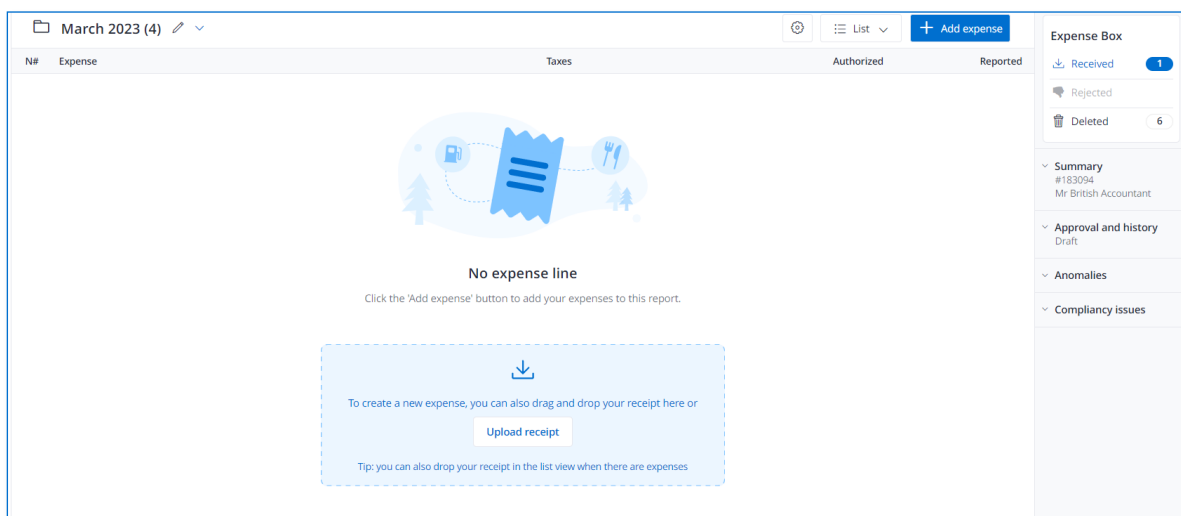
March 2023 (4)

List

Add expense

| N# | Expense | Taxes | Authorized | Reported |
|---|---|---|---|---|

No expense line

Click the 'Add expense' button to add your expenses to this report.

To create a new expense, you can also drag and drop your receipt here or

Upload receipt

Tip: you can also drop your receipt in the list view when there are expenses

Expense Box

Received 1

Rejected

Deleted 6

Summary
#183094
Mr British Accountant

Approval and history
Draft

Anomalies

Compliancy issues